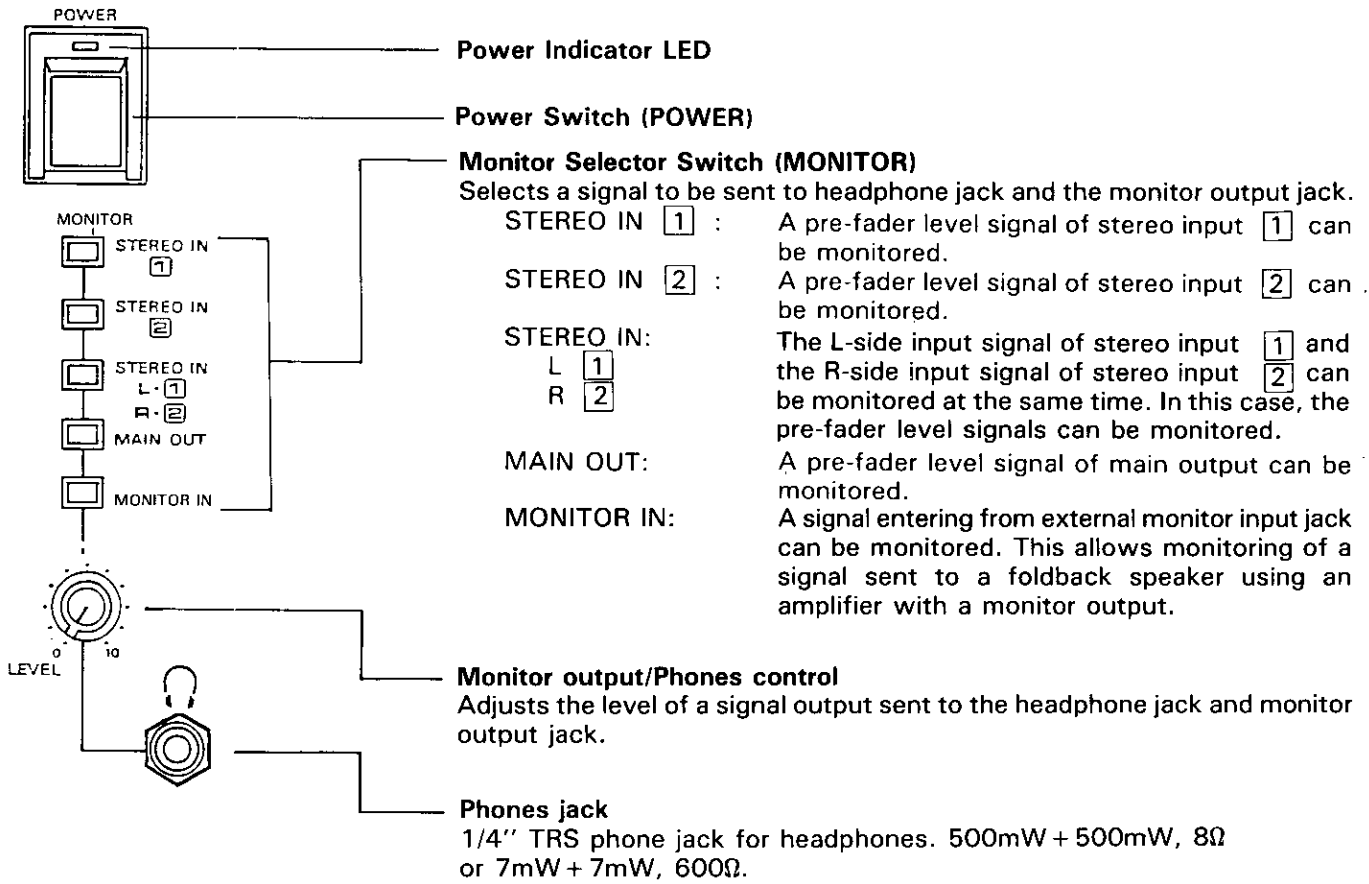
POWER

MONITOR

STEREO IN 1

STEREO IN 2

STEREO IN L·1 R·2

MAIN OUT

MONITOR IN

0 10
LEVEL

Power Indicator LED

Power Switch (POWER)

Monitor Selector Switch (MONITOR)
Selects a signal to be sent to headphone jack and the monitor output jack.

| | |
|---|---|
| STEREO IN 1 : | A pre-fader level signal of stereo input 1 can be monitored. |
| STEREO IN 2 : | A pre-fader level signal of stereo input 2 can be monitored. |
| STEREO IN: L 1 R 2 | The L-side input signal of stereo input 1 and the R-side input signal of stereo input 2 can be monitored at the same time. In this case, the pre-fader level signals can be monitored. |
| MAIN OUT: | A pre-fader level signal of main output can be monitored. |
| MONITOR IN: | A signal entering from external monitor input jack can be monitored. This allows monitoring of a signal sent to a foldback speaker using an amplifier with a monitor output. |

Monitor output/Phones control
Adjusts the level of a signal output sent to the headphone jack and monitor output jack.

Phones jack
1/4'' TRS phone jack for headphones. 500mW + 500mW, 8Ω or 7mW + 7mW, 600Ω.